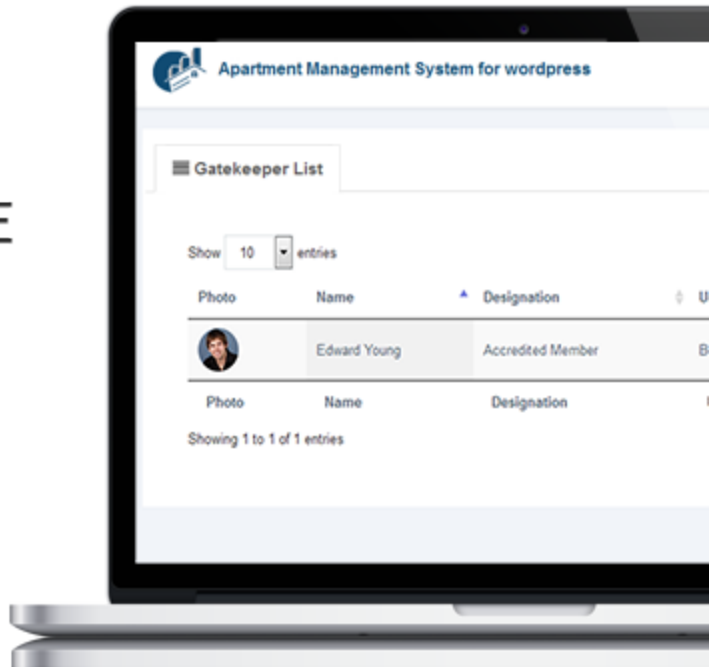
E

Apartment Management System for wordpress

Gatekeeper List

Show 10 entries

| Photo | Name | Designation | U |
|---|---|---|---|
| | Edward Young | Accredited Member | B |
| Photo | Name | Designation | |

Showing 1 to 1 of 1 entries